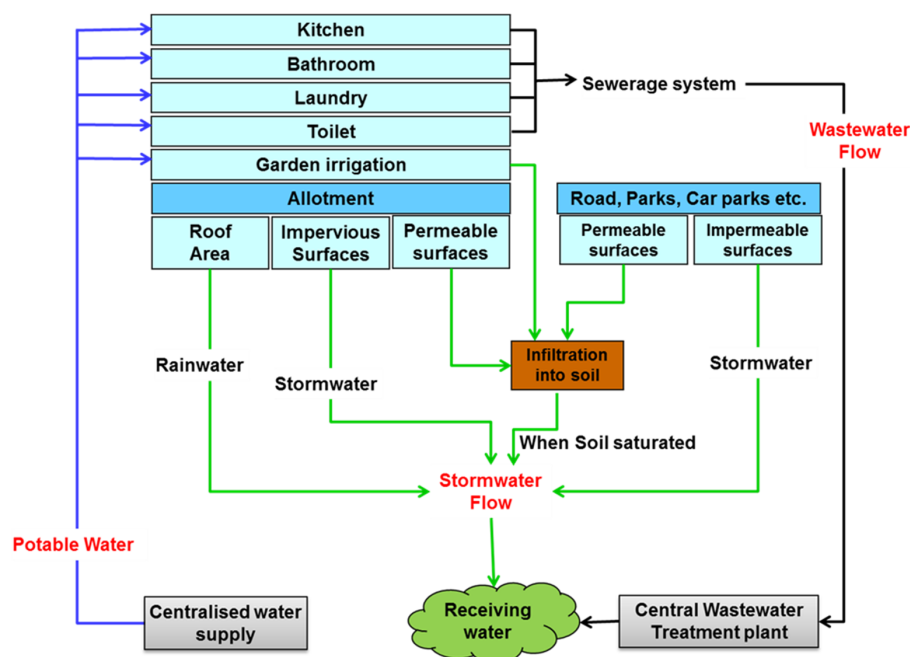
Kitchen

Bathroom

Laundry

Toilet

Garden irrigation

Sewerage system

Wastewater Flow

Allotment

Road, Parks, Car parks etc.

Roof Area

Impervious Surfaces

Permeable surfaces

Permeable surfaces

Impermeable surfaces

Rainwater

Stormwater

Infiltration into soil

Stormwater

When Soil saturated

Stormwater Flow

Potable Water

Centralised water supply

Receiving water

Central Wastewater Treatment plant